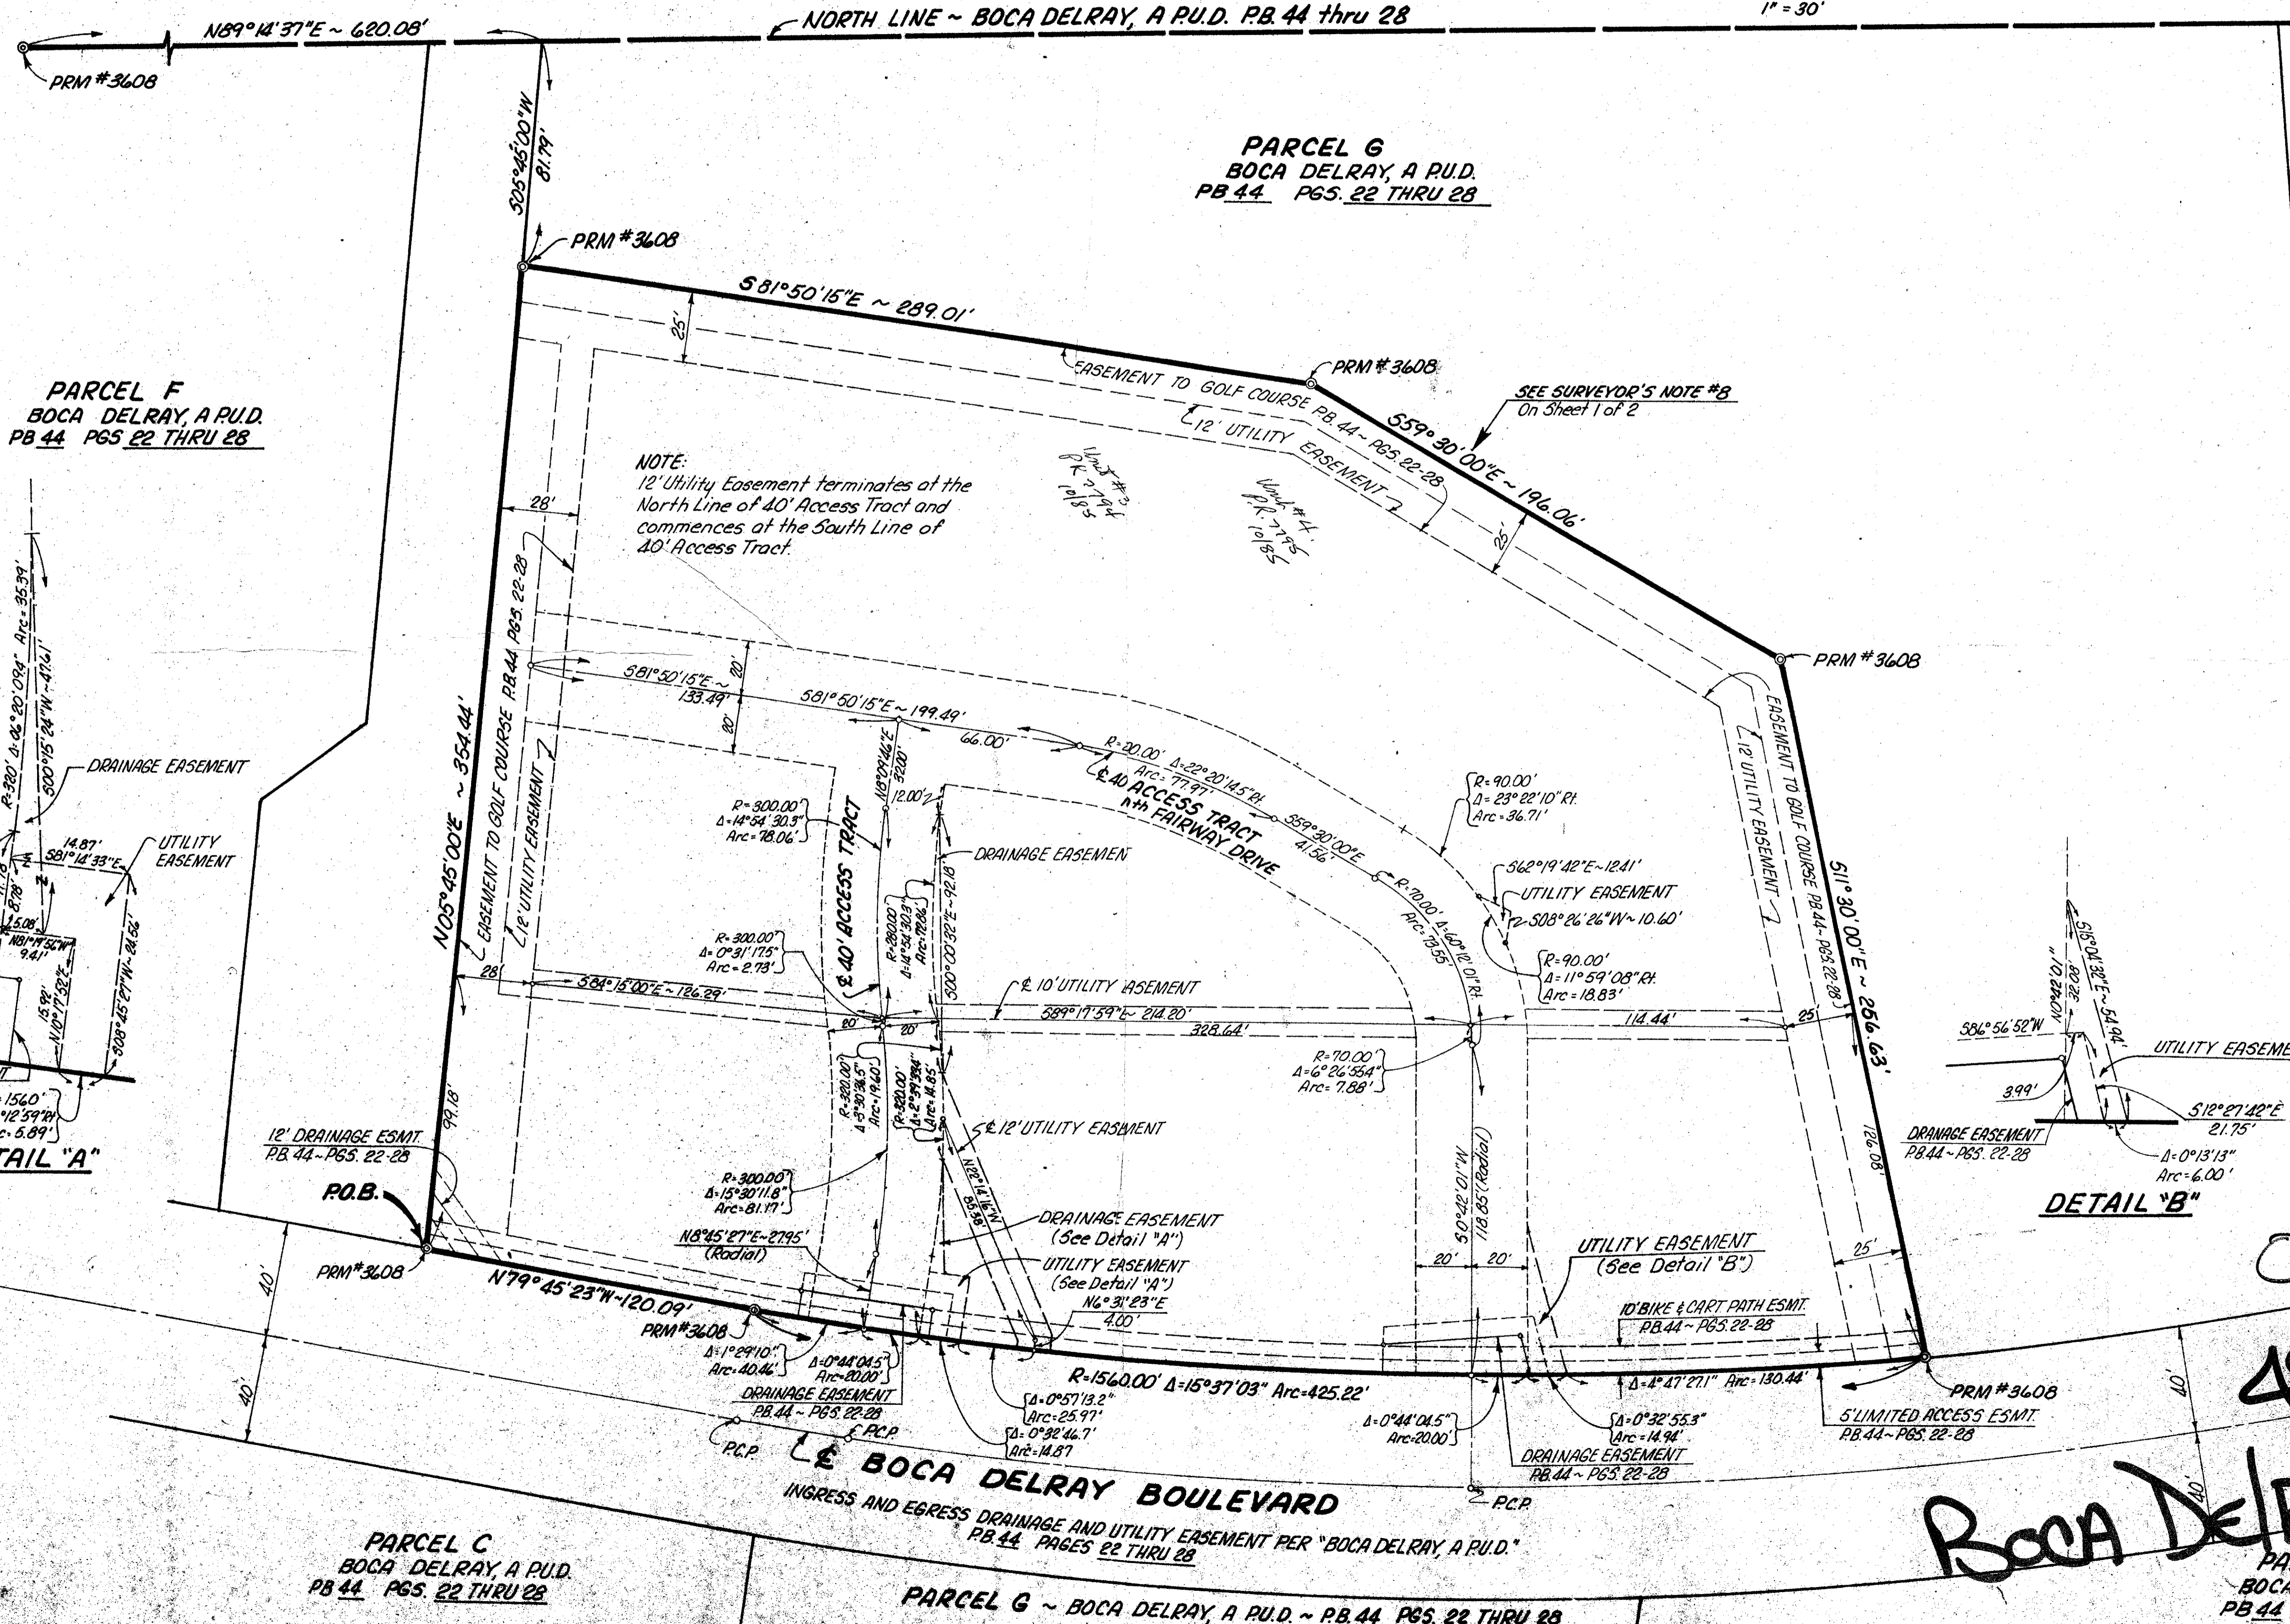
1" = 30'

N89°14'37"E ~ 620.08'

NORTH LINE ~ BOCA DELRAY, A P.U.D. P.B. 44 thru 28

PRM #3608

S05°45'00"W 81.79'

PARCEL G
BOCA DELRAY, A P.U.D.
PB 44 PGS. 22 THRU 28

PRM #3608

S 81°50'15"E ~ 289.01'

25'

EASEMENT TO GOLF COURSE P.B. 44 ~ PGS. 22-28

12' UTILITY EASEMENT

PRM #3608

S59°30'00"E ~ 196.06'

SEE SURVEYOR'S NOTE #8
On Sheet 1 of 2

PARCEL F
BOCA DELRAY, A P.U.D.
PB 44 PGS 22 THRU 28

NOTE:
12' Utility Easement terminates at the North Line of 40' Access Tract and commences at the South Line of 40' Access Tract.

28'

25'

PRM #3608

S81°50'15"E ~ 133.49'

20'

20'

S81°50'15"E ~ 199.49'

66.00'

R=20.00' Δ=22°20'14.5" Rt. Arc=77.97'

℄ 40' ACCESS TRACT
Nth FAIRWAY DRIVE

S59°30'00"E 41.56'

R=70.00' Δ=60°12'01" Rt. Arc=73.55'

R=90.00'
Δ=23°22'10" Rt.
Arc=36.71'

S62°19'42"E ~ 12.41'

UTILITY EASEMENT

S08°26'26"W ~ 10.60'

R=90.00'
Δ=11°59'08" Rt.
Arc=18.83'

EASEMENT TO GOLF COURSE PB 44 ~ PGS 22-28

12' UTILITY EASEMENT

S11°30'00"E ~ 256.63'

DRAINAGE EASEMENT

N05°45'00"E ~ 354.44'

EASEMENT TO GOLF COURSE P.B. 44 PGS. 22-28

12' UTILITY EASEMENT

R=300.00'
Δ=14°54'30.3"
Arc=78.06'

℄ 40' ACCESS TRACT

N8°09'46"E 32.00'

12.00'

DRAINAGE EASEMENT

R=280.00'
Δ=14°54'30.3"
Arc=72.86'

S00°03'32"E ~ 92.18'

R=300.00'
Δ=0°31'17.5"
Arc=2.73'

28'

S84°15'00"E ~ 126.29'

20'

20'

℄ 10' UTILITY EASEMENT

S89°17'59"E ~ 214.20'

328.64'

114.44'

25'

R=70.00'
Δ=6°26'55.4"
Arc=7.88'

R=320.00'
Δ=3°30'36.5"
Arc=19.60'

R=320.00'
Δ=2°39'33.4"
Arc=14.85'

℄ 12' UTILITY EASEMENT

N28°14'16"W 85.58'

S0°42'01"W 118.85' (Radial)

126.08'

R=320' Δ=06°20'09.4" Arc=35.39'

S00°15'24"W ~ 47.61'

14.87'
S81°14'33"E

UTILITY EASEMENT

15.08'

N81°19'56"W 9.41'

15.98'
N10°17'32"E

S08°45'27"W ~ 24.56'

1560'
12°59'R
c=5.89'

TAIL "A"

12' DRAINAGE ESMT.
P.B. 44 ~ PGS. 22-28

99.18'

P.O.B.

R=300.00'
Δ=15°30'11.8"
Arc=81.17'

N8°45'27"E ~ 27.95'
(Radial)

DRAINAGE EASEMENT
(See Detail "A")

UTILITY EASEMENT
(See Detail "A")

N6°31'23"E
4.00'

20'

20'

UTILITY EASEMENT
(See Detail "B")

25'

PRM #3608

40'

N79°45'23"W ~ 120.09'

PRM #3608

Δ=1°29'10"
Arc=40.46'

Δ=0°44'04.5"
Arc=20.00'

DRAINAGE EASEMENT
P.B. 44 ~ PGS. 22-28

10' BIKE & CART PATH ESMT.
P.B. 44 ~ PGS. 22-28

R=1560.00' Δ=15°37'03" Arc=425.22'

Δ=4°47'27.1" Arc=130.44'

PRM #3608

Δ=0°57'13.2"
Arc=25.97'

Δ=0°32'46.7'
Arc=14.87

Δ=0°44'04.5"
Arc=20.00'

Δ=0°32'55.3"
Arc=14.94'

5' LIMITED ACCESS ESMT.
P.B. 44 ~ PGS. 22-28

DRAINAGE EASEMENT
P.B. 44 ~ PGS. 22-28

40'

P.C.P.

P.C.P.

P.C.P.

℄ BOCA DELRAY BOULEVARD

INGRESS AND EGRESS DRAINAGE AND UTILITY EASEMENT PER "BOCA DELRAY, A P.U.D."
P.B. 44 PAGES 22 THRU 28

PARCEL C
BOCA DELRAY, A P.U.D.
PB 44 PGS. 22 THRU 28

PARCEL G ~ BOCA DELRAY, A P.U.D. ~ P.B. 44 PGS. 22 THRU 28

S86°56'52"W

N08°42'01"W 32.88'

S15°04'32"E ~ 54.94'

UTILITY EASEME

3.99'

DRAINAGE EASEMENT
P.B. 44 ~ PGS. 22-28

S12°27'42"E
21.75'

Δ=0°13'13"
Arc=6.00'

DETAIL "B"

40'

40'

Boca Del

PA
BOCA
PB 44